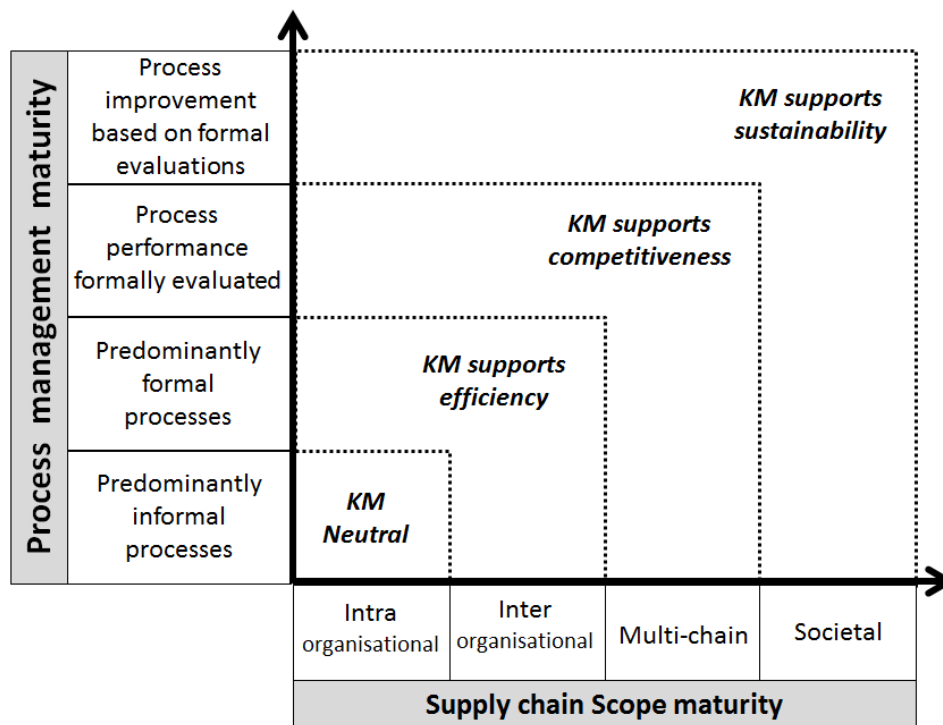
Process management maturity

Process improvement based on formal evaluations

Process performance formally evaluated

Predominantly formal processes

Predominantly informal processes

KM supports sustainability

KM supports competitiveness

KM supports efficiency

KM Neutral

Intra organisational

Inter organisational

Multi-chain

Societal

Supply chain Scope maturity